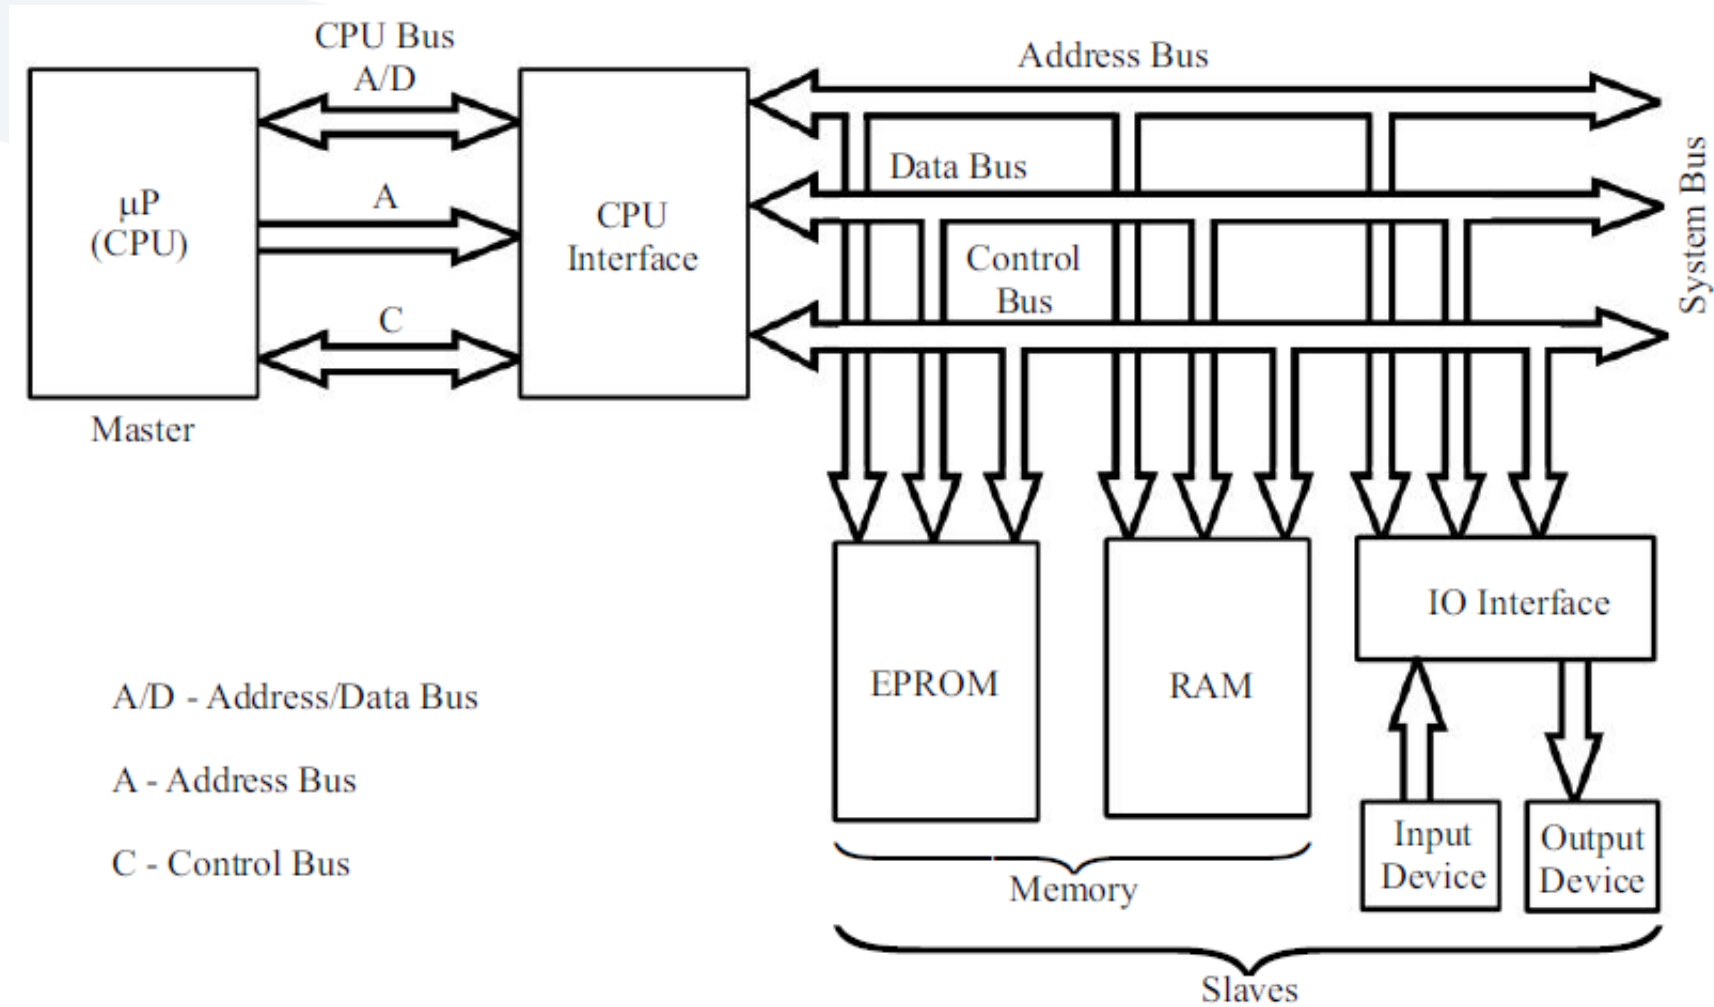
CPU Bus
A/D

μP
(CPU)

A

C

Master

CPU
Interface

Address Bus

Data Bus

Control
Bus

System Bus

EPROM

RAM

IO Interface

Input
Device

Output
Device

Memory

Slaves

A/D - Address/Data Bus

A - Address Bus

C - Control Bus